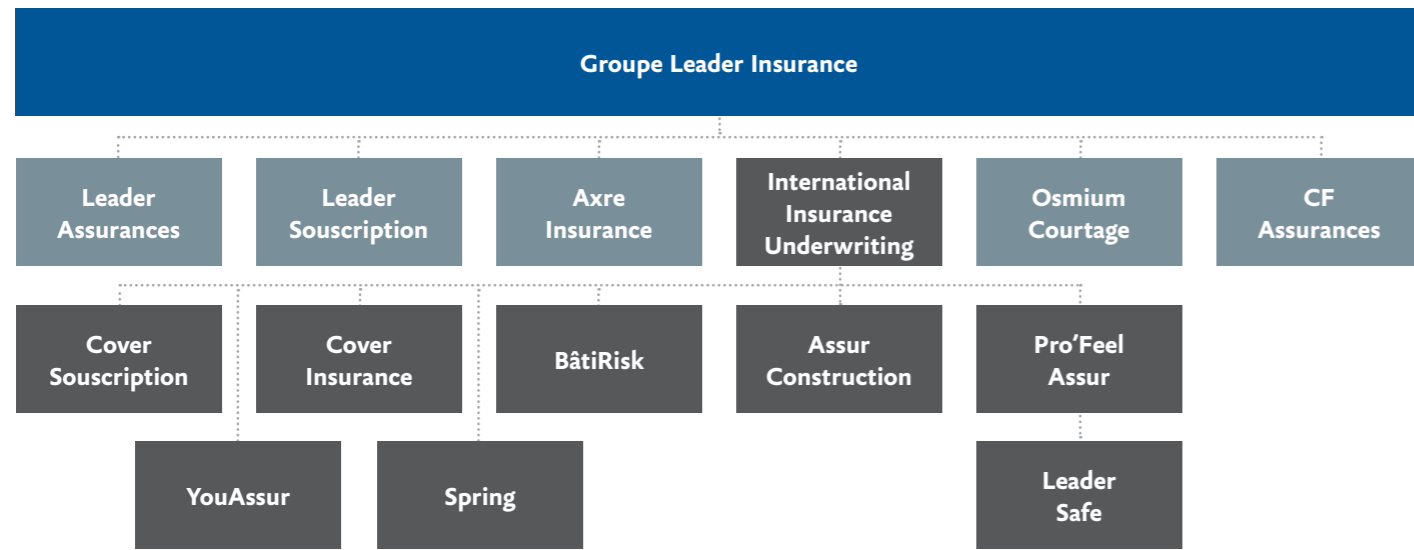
Groupe Leader Insurance

Leader Assurances

Leader Souscription

Axre Insurance

International Insurance Underwriting

Osmium Courtage

CF Assurances

Cover Souscription

Cover Insurance

BâtiRisk

Assur Construction

Pro'Feel Assur

YouAssur

Spring

Leader Safe